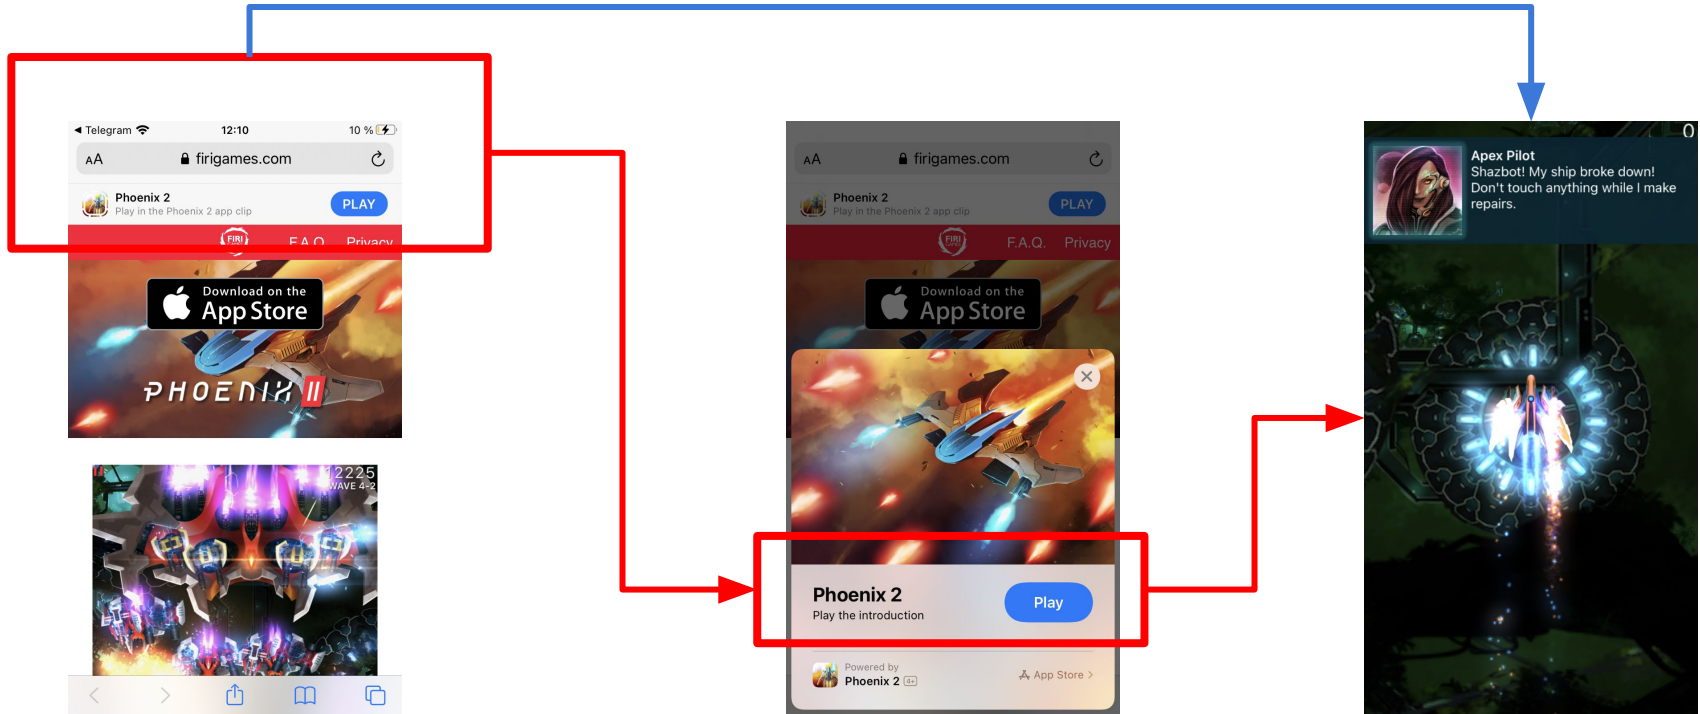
◀ Telegram 12:10 10 %

AA firigames.com

Phoenix 2
Play in the Phoenix 2 app clip
PLAY

FIRI F.A.Q. Privacy

Download on the
App Store

PHOENIX II

2225
WAVE 4-2

AA firigames.com

Phoenix 2
Play in the Phoenix 2 app clip
PLAY

FIRI F.A.Q. Privacy

Download on the
App Store

Phoenix 2
Play the introduction
Play

Powered by
Phoenix 2 4+
App Store >

0

Apex Pilot
Shazbot! My ship broke down! Don't touch anything while I make repairs.